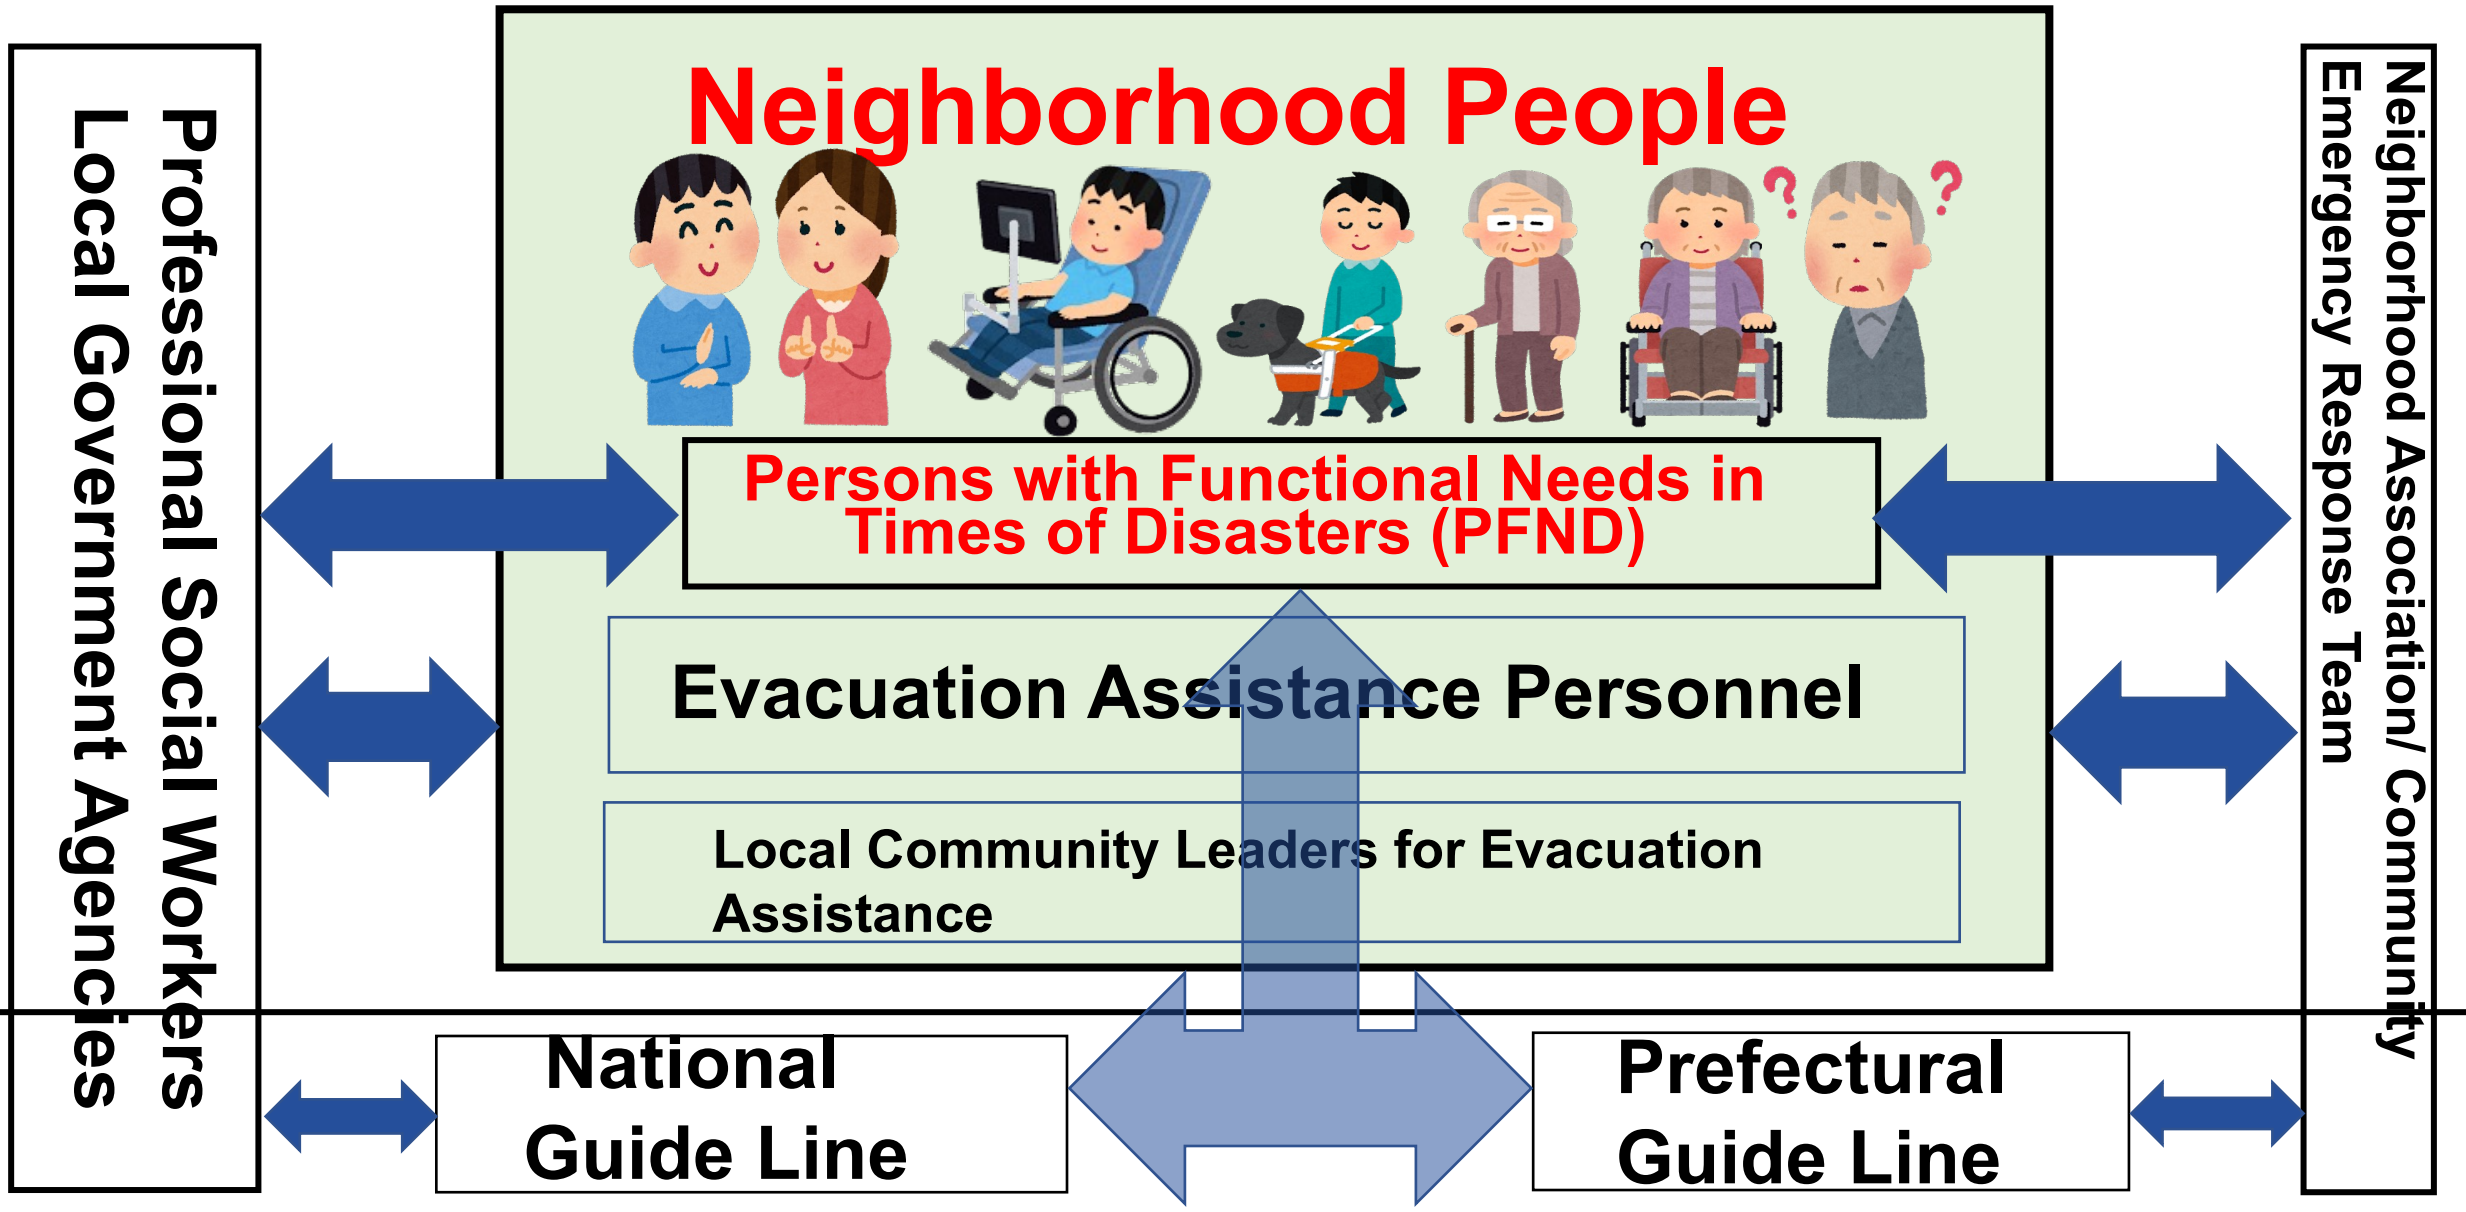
Professional Social Workers
Local Government Agencies

Neighborhood People

Persons with Functional Needs in Times of Disasters (PFND)

Evacuation Assistance Personnel

Local Community Leaders for Evacuation Assistance

Neighborhood Association/ Community Emergency Response Team

National Guide Line

Prefectural Guide Line